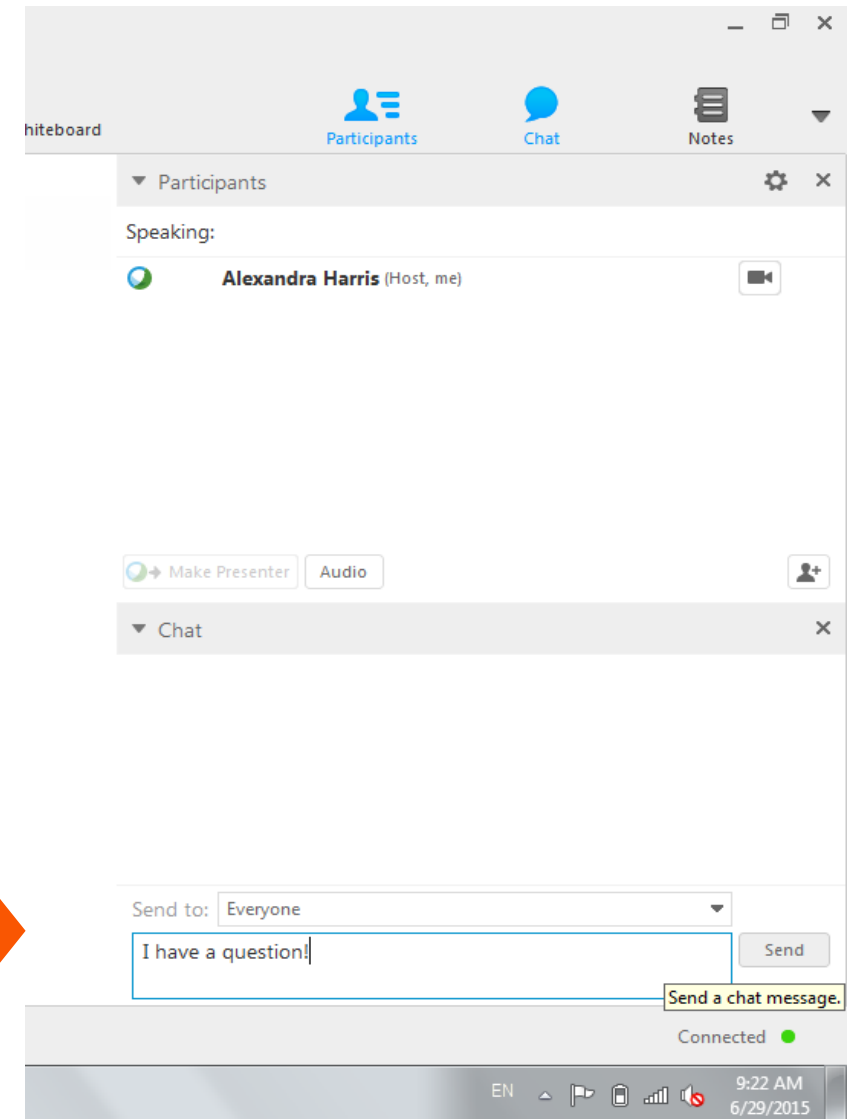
hiteboard

Participants

Chat

Notes

Participants

Speaking:

Alexandra Harris (Host, me)

Make Presenter

Audio

Chat

Send to: Everyone

I have a question!

Send

Send a chat message.

Connected

EN

9:22 AM
6/29/2015